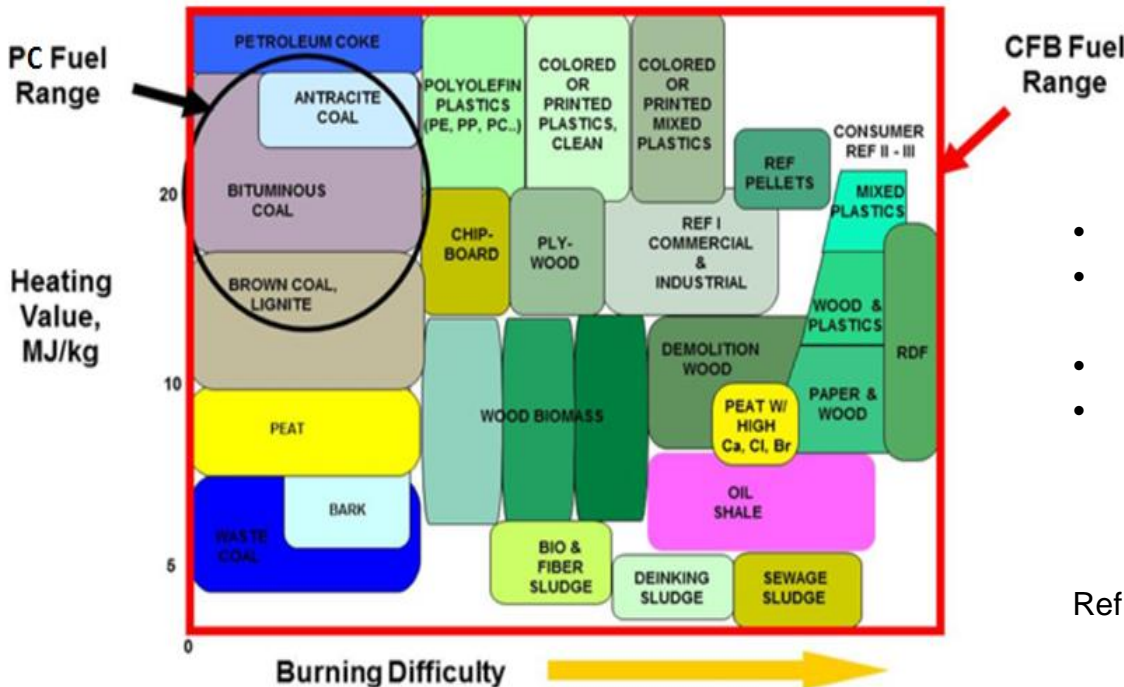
PC Fuel Range

CFB Fuel Range

PETROLEUM COKE

ANTRACITE COAL

BITUMINOUS COAL

BROWN COAL, LIGNITE

PEAT

BARK

WASTE COAL

POLYOLEFIN PLASTICS (PE, PP, PC..)

COLORED OR PRINTED PLASTICS, CLEAN

COLORED OR PRINTED MIXED PLASTICS

CONSUMER REF II - III

REF PELLETS

MIXED PLASTICS

CHIP-BOARD

PLY-WOOD

REF I COMMERCIAL & INDUSTRIAL

WOOD & PLASTICS

RDF

DEMOLITION WOOD

PAPER & WOOD

PEAT W/ HIGH Ca, Cl, Br

WOOD BIOMASS

OIL SHALE

BIO & FIBER SLUDGE

DEINKING SLUDGE

SEWAGE SLUDGE

Heating Value, MJ/kg

20

10

5

0

Burning Difficulty

Ref